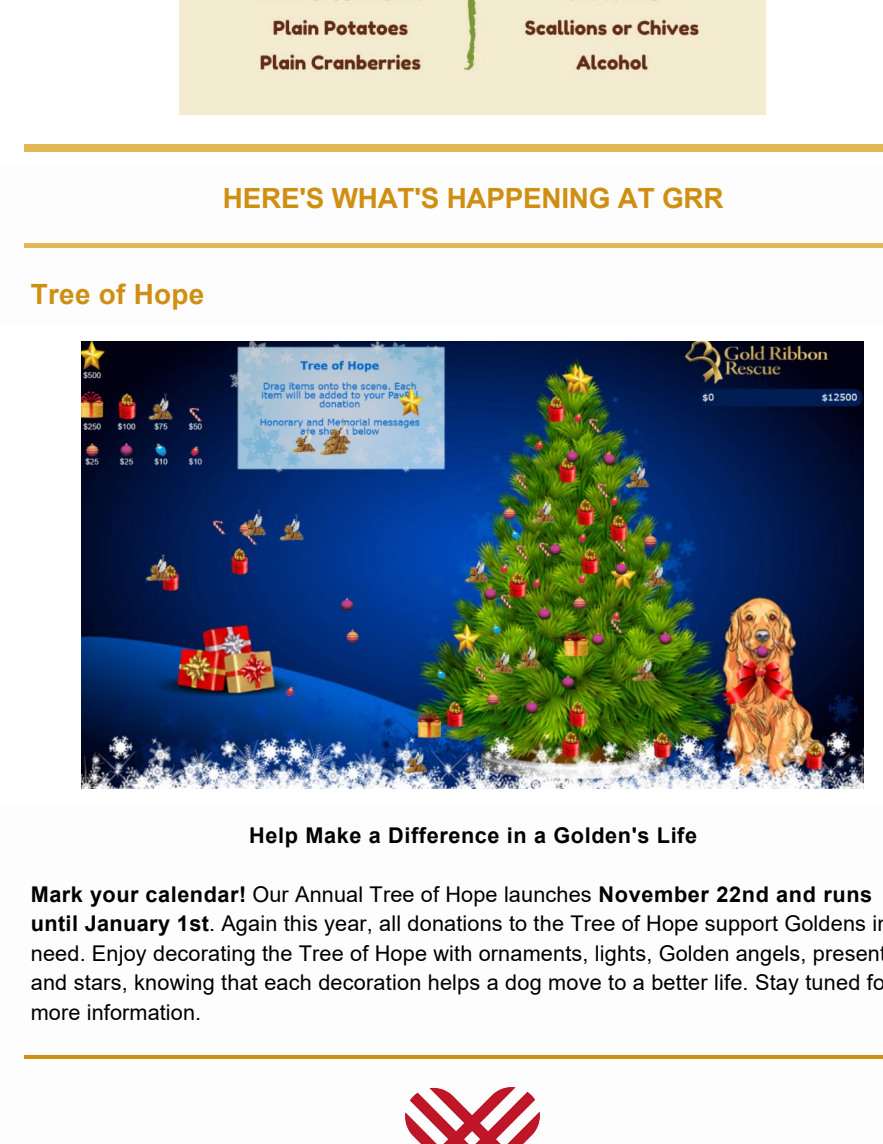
Plain Potatoes
Plain Cranberries

Scallions or Chives
Alcohol

HERE'S WHAT'S HAPPENING AT GRR

Tree of Hope

$500
$250 $100 $75 $50
$25 $25 $10 $10

Tree of Hope

Drag items onto the scene. Each item will be added to your Pay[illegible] donation

Honorary and Memorial messages are sh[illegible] below

Gold Ribbon Rescue

$0 $12500

Help Make a Difference in a Golden's Life

**Mark your calendar!** Our Annual Tree of Hope launches **November 22nd and runs until January 1st**. Again this year, all donations to the Tree of Hope support Goldens i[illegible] need. Enjoy decorating the Tree of Hope with ornaments, lights, Golden angels, present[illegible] and stars, knowing that each decoration helps a dog move to a better life. Stay tuned fo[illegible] more information.